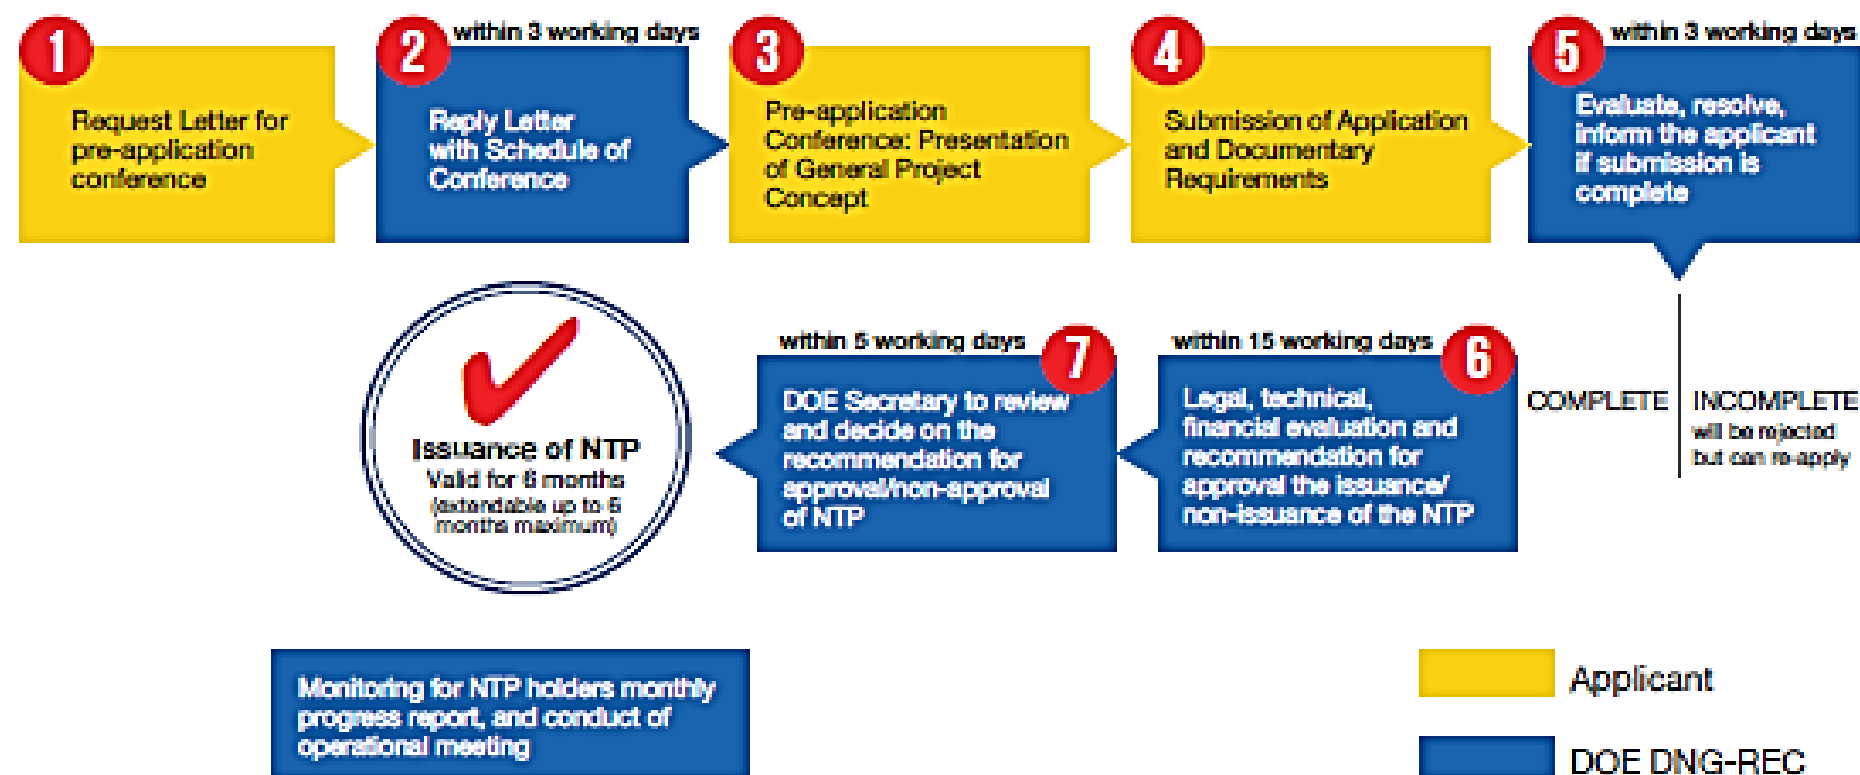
1
Request Letter for pre-application conference

2
within 3 working days
Reply Letter with Schedule of Conference

3
Pre-application Conference: Presentation of General Project Concept

4
Submission of Application and Documentary Requirements

5
within 3 working days
Evaluate, resolve, inform the applicant if submission is complete

COMPLETE

INCOMPLETE
will be rejected but can re-apply

6
within 15 working days
Legal, technical, financial evaluation and recommendation for approval the issuance/ non-issuance of the NTP

7
within 5 working days
DOE Secretary to review and decide on the recommendation for approval/non-approval of NTP

Issuance of NTP
Valid for 6 months
(extendable up to 6 months maximum)

Monitoring for NTP holders monthly progress report, and conduct of operational meeting

Applicant

DOE DNG-REC